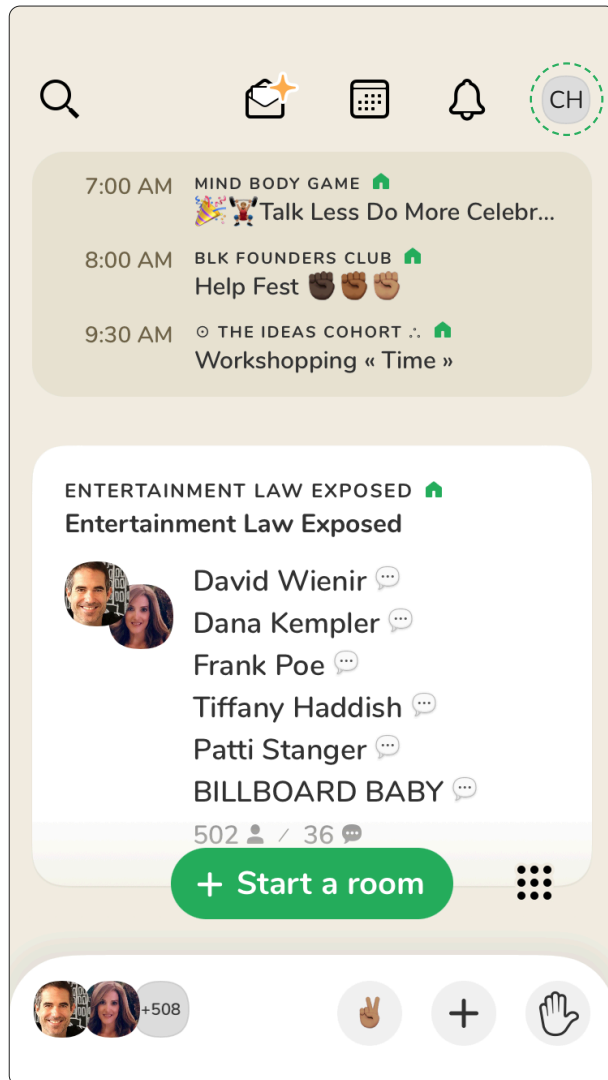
CH

7:00 AM MIND BODY GAME
🎉🏋️Talk Less Do More Celebr...

8:00 AM BLK FOUNDERS CLUB
Help Fest ✊🏿✊🏾✊🏽

9:30 AM ⊙ THE IDEAS COHORT ∴
Workshopping « Time »

ENTERTAINMENT LAW EXPOSED
Entertainment Law Exposed

David Wienir
Dana Kempler
Frank Poe
Tiffany Haddish
Patti Stanger
BILLBOARD BABY

502 / 36

+ Start a room

+508